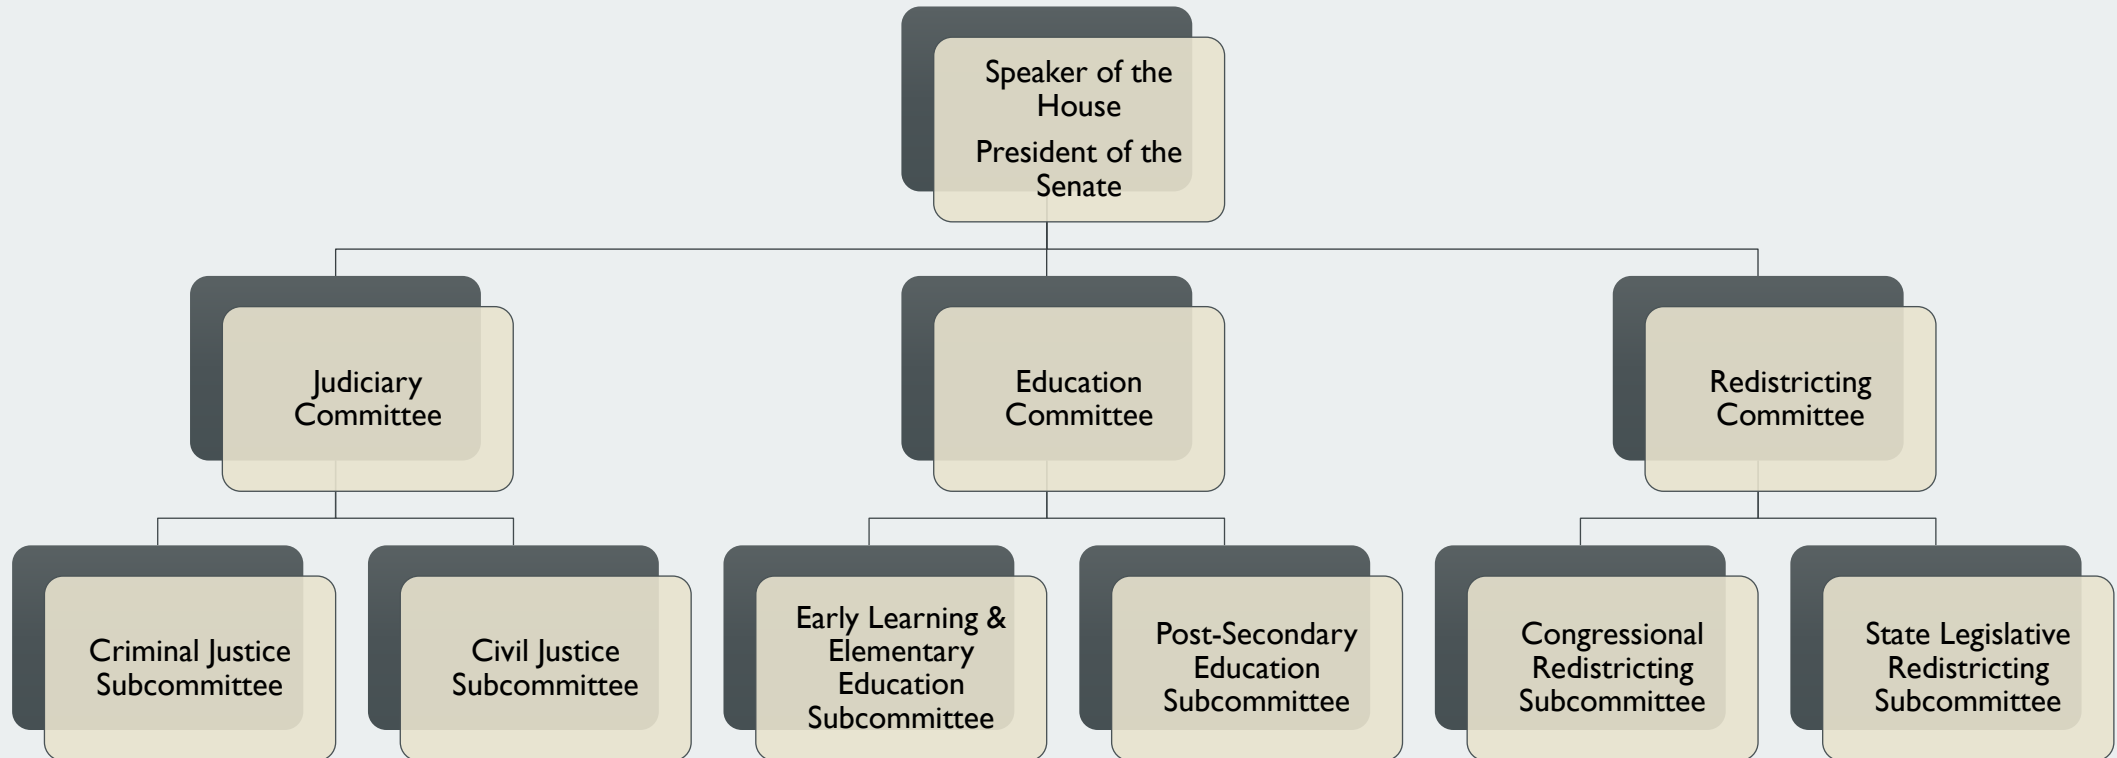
Speaker of the House

President of the Senate

Judiciary Committee

Education Committee

Redistricting Committee

Criminal Justice Subcommittee

Civil Justice Subcommittee

Early Learning & Elementary Education Subcommittee

Post-Secondary Education Subcommittee

Congressional Redistricting Subcommittee

State Legislative Redistricting Subcommittee